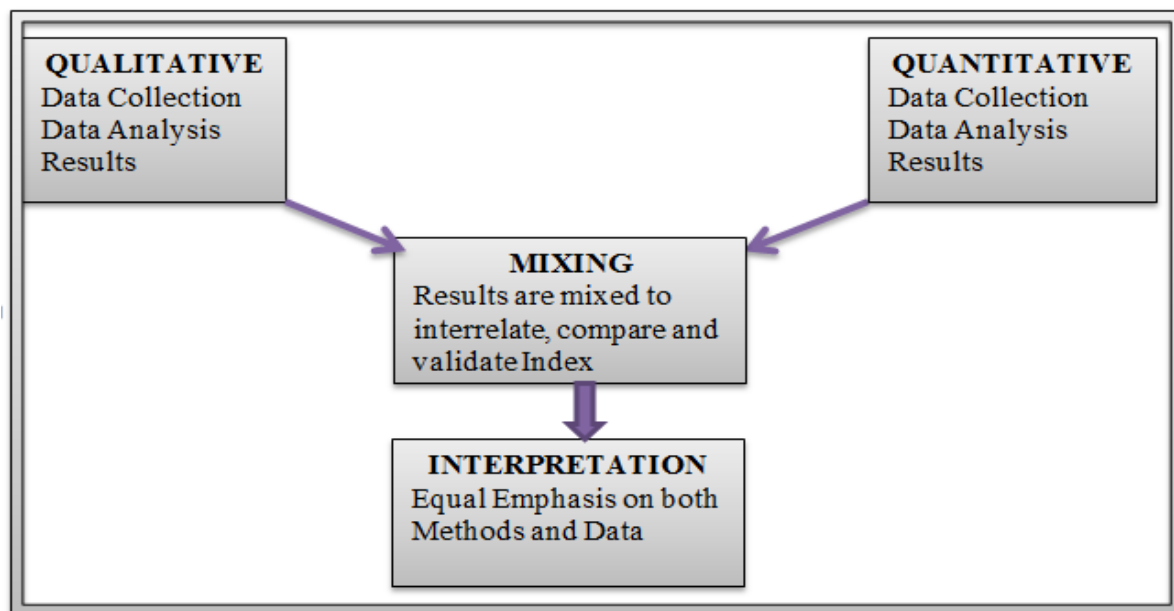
QUALITATIVE
Data Collection
Data Analysis
Results

QUANTITATIVE
Data Collection
Data Analysis
Results

MIXING
Results are mixed to interrelate, compare and validate Index

INTERPRETATION
Equal Emphasis on both Methods and Data